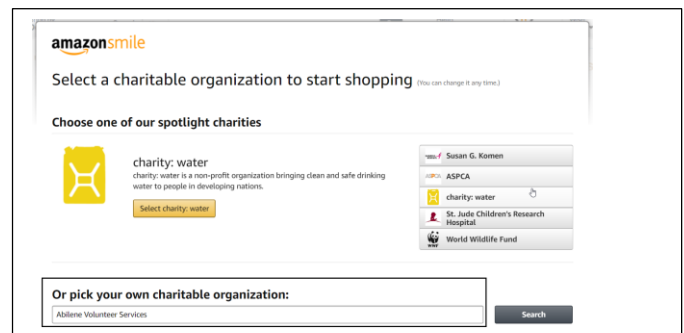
amazonsmile

Select a charitable organization to start shopping (You can change it any time.)

Choose one of our spotlight charities

charity: water
charity: water is a non-profit organization bringing clean and safe drinking water to people in developing nations.

Select charity: water

Susan G. Komen
ASPCA
charity: water
St. Jude Children's Research Hospital
World Wildlife Fund

Or pick your own charitable organization:

Abilene Volunteer Services

Search